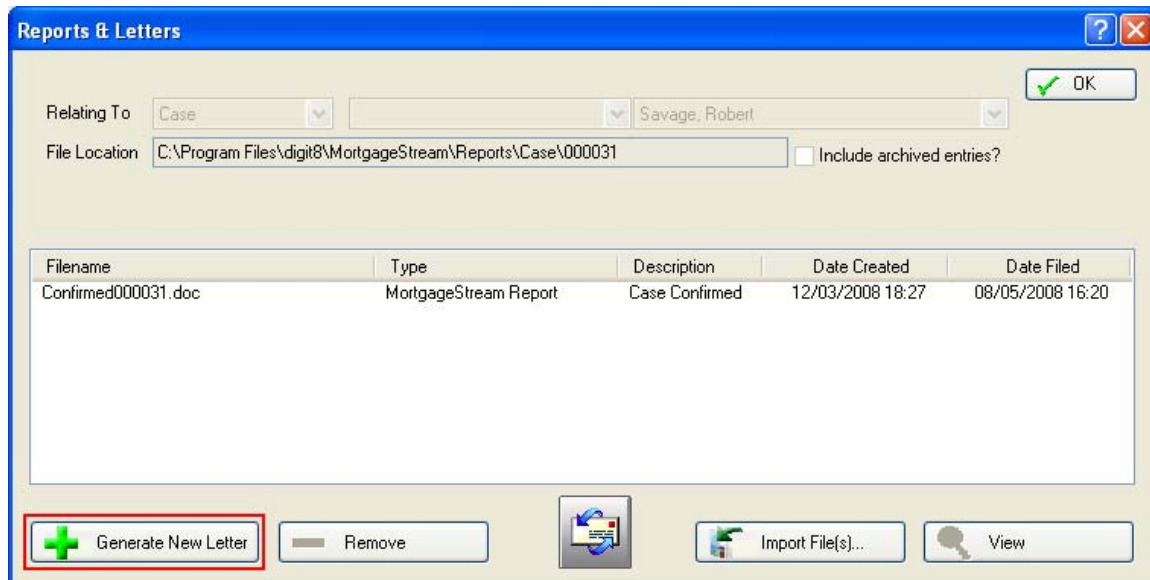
Reports & Letters

OK

Relating To Case Savage, Robert

File Location C:\Program Files\digit8\MortgageStream\Reports\Case\000031

Include archived entries?

| Filename | Type | Description | Date Created | Date Filed |
|---|---|---|---|---|
| Confirmed000031.doc | MortgageStream Report | Case Confirmed | 12/03/2008 18:27 | 08/05/2008 16:20 |

Generate New Letter

Remove

Import File(s)...

View